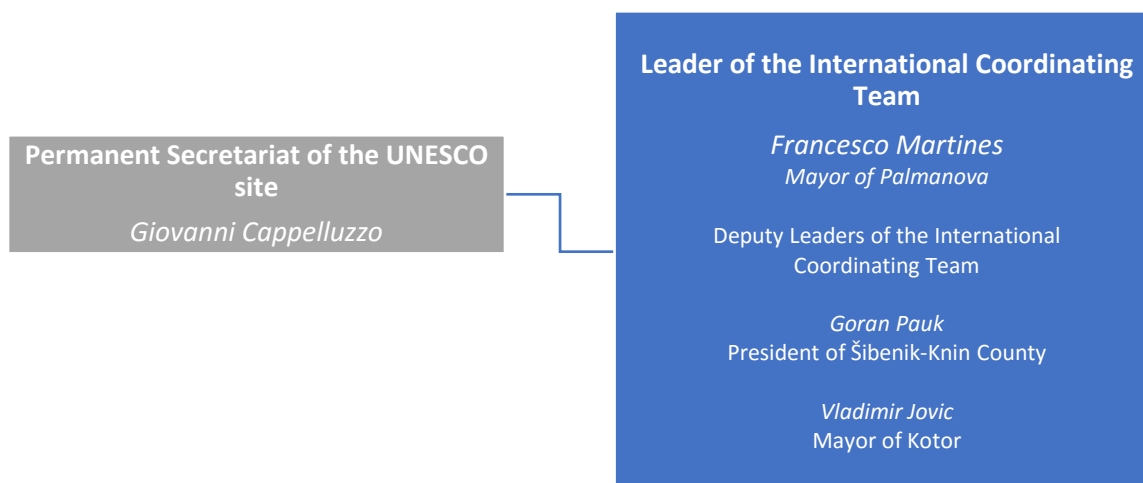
Permanent Secretariat of the UNESCO site

Giovanni Cappelluzzo

Leader of the International Coordinating Team

Francesco Martines
Mayor of Palmanova

Deputy Leaders of the International Coordinating Team

Goran Pauk
President of Šibenik-Knin County

Vladimir Jovic
Mayor of Kotor